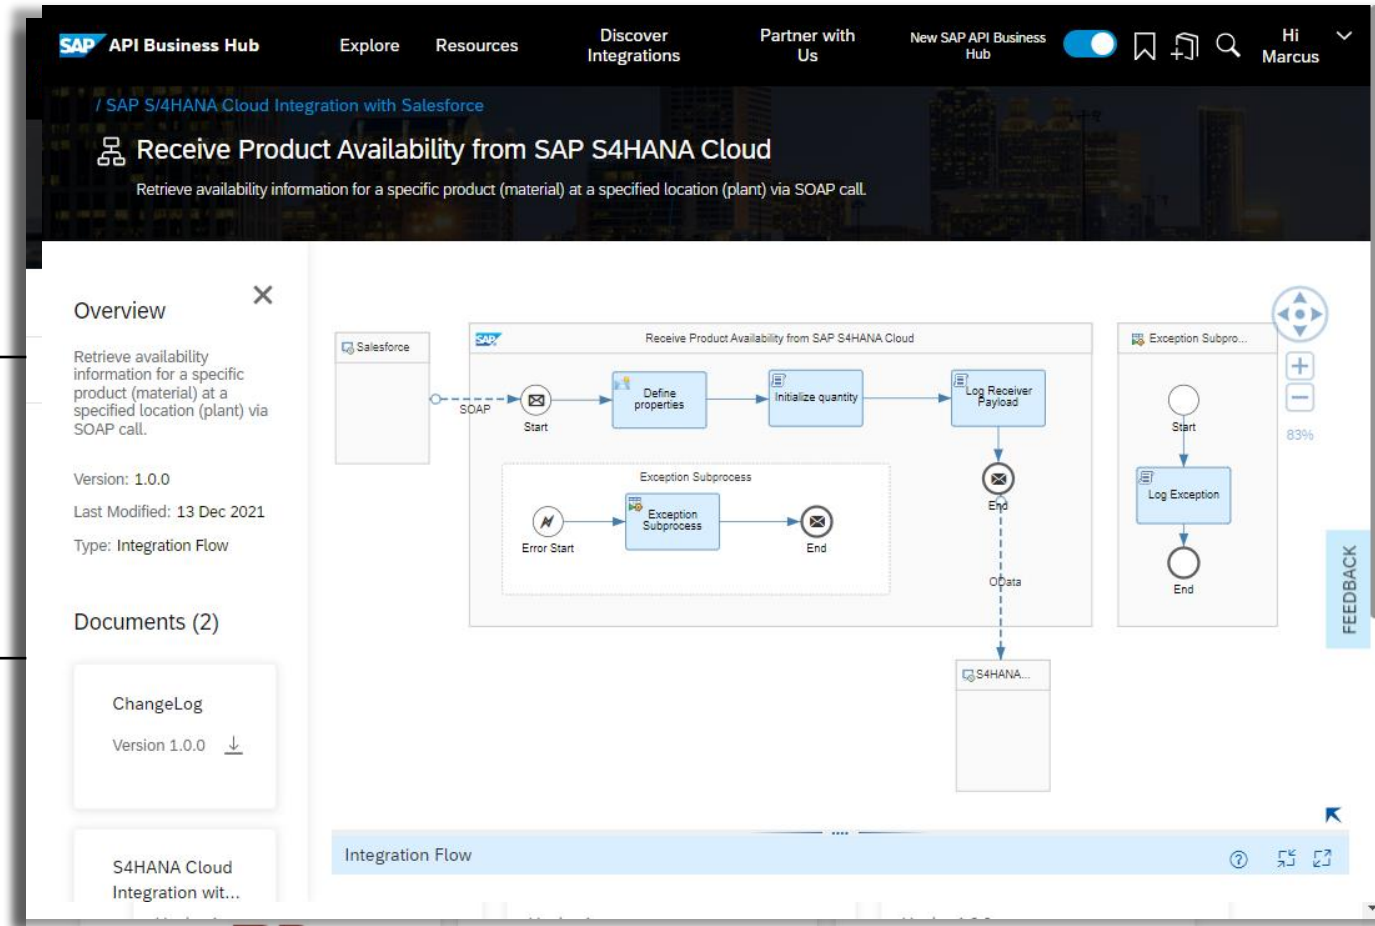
SAP API Business Hub Explore Resources Discover Integrations Partner with Us New SAP API Business Hub Hi Marcus

/ SAP S/4HANA Cloud Integration with Salesforce

Receive Product Availability from SAP S4HANA Cloud

Retrieve availability information for a specific product (material) at a specified location (plant) via SOAP call.

Overview

Retrieve availability information for a specific product (material) at a specified location (plant) via SOAP call.

Version: 1.0.0

Last Modified: 13 Dec 2021

Type: Integration Flow

Documents (2)

ChangeLog

Version 1.0.0

S4HANA Cloud Integration wit...

Salesforce

Receive Product Availability from SAP S4HANA Cloud

SOAP

Start

Define properties

Initialize quantity

Log Receiver Payload

End

Exception Subprocess

Error Start

Exception Subprocess

End

OData

S4HANA...

Exception Subpro...

Start

Log Exception

End

83%

FEEDBACK

Integration Flow